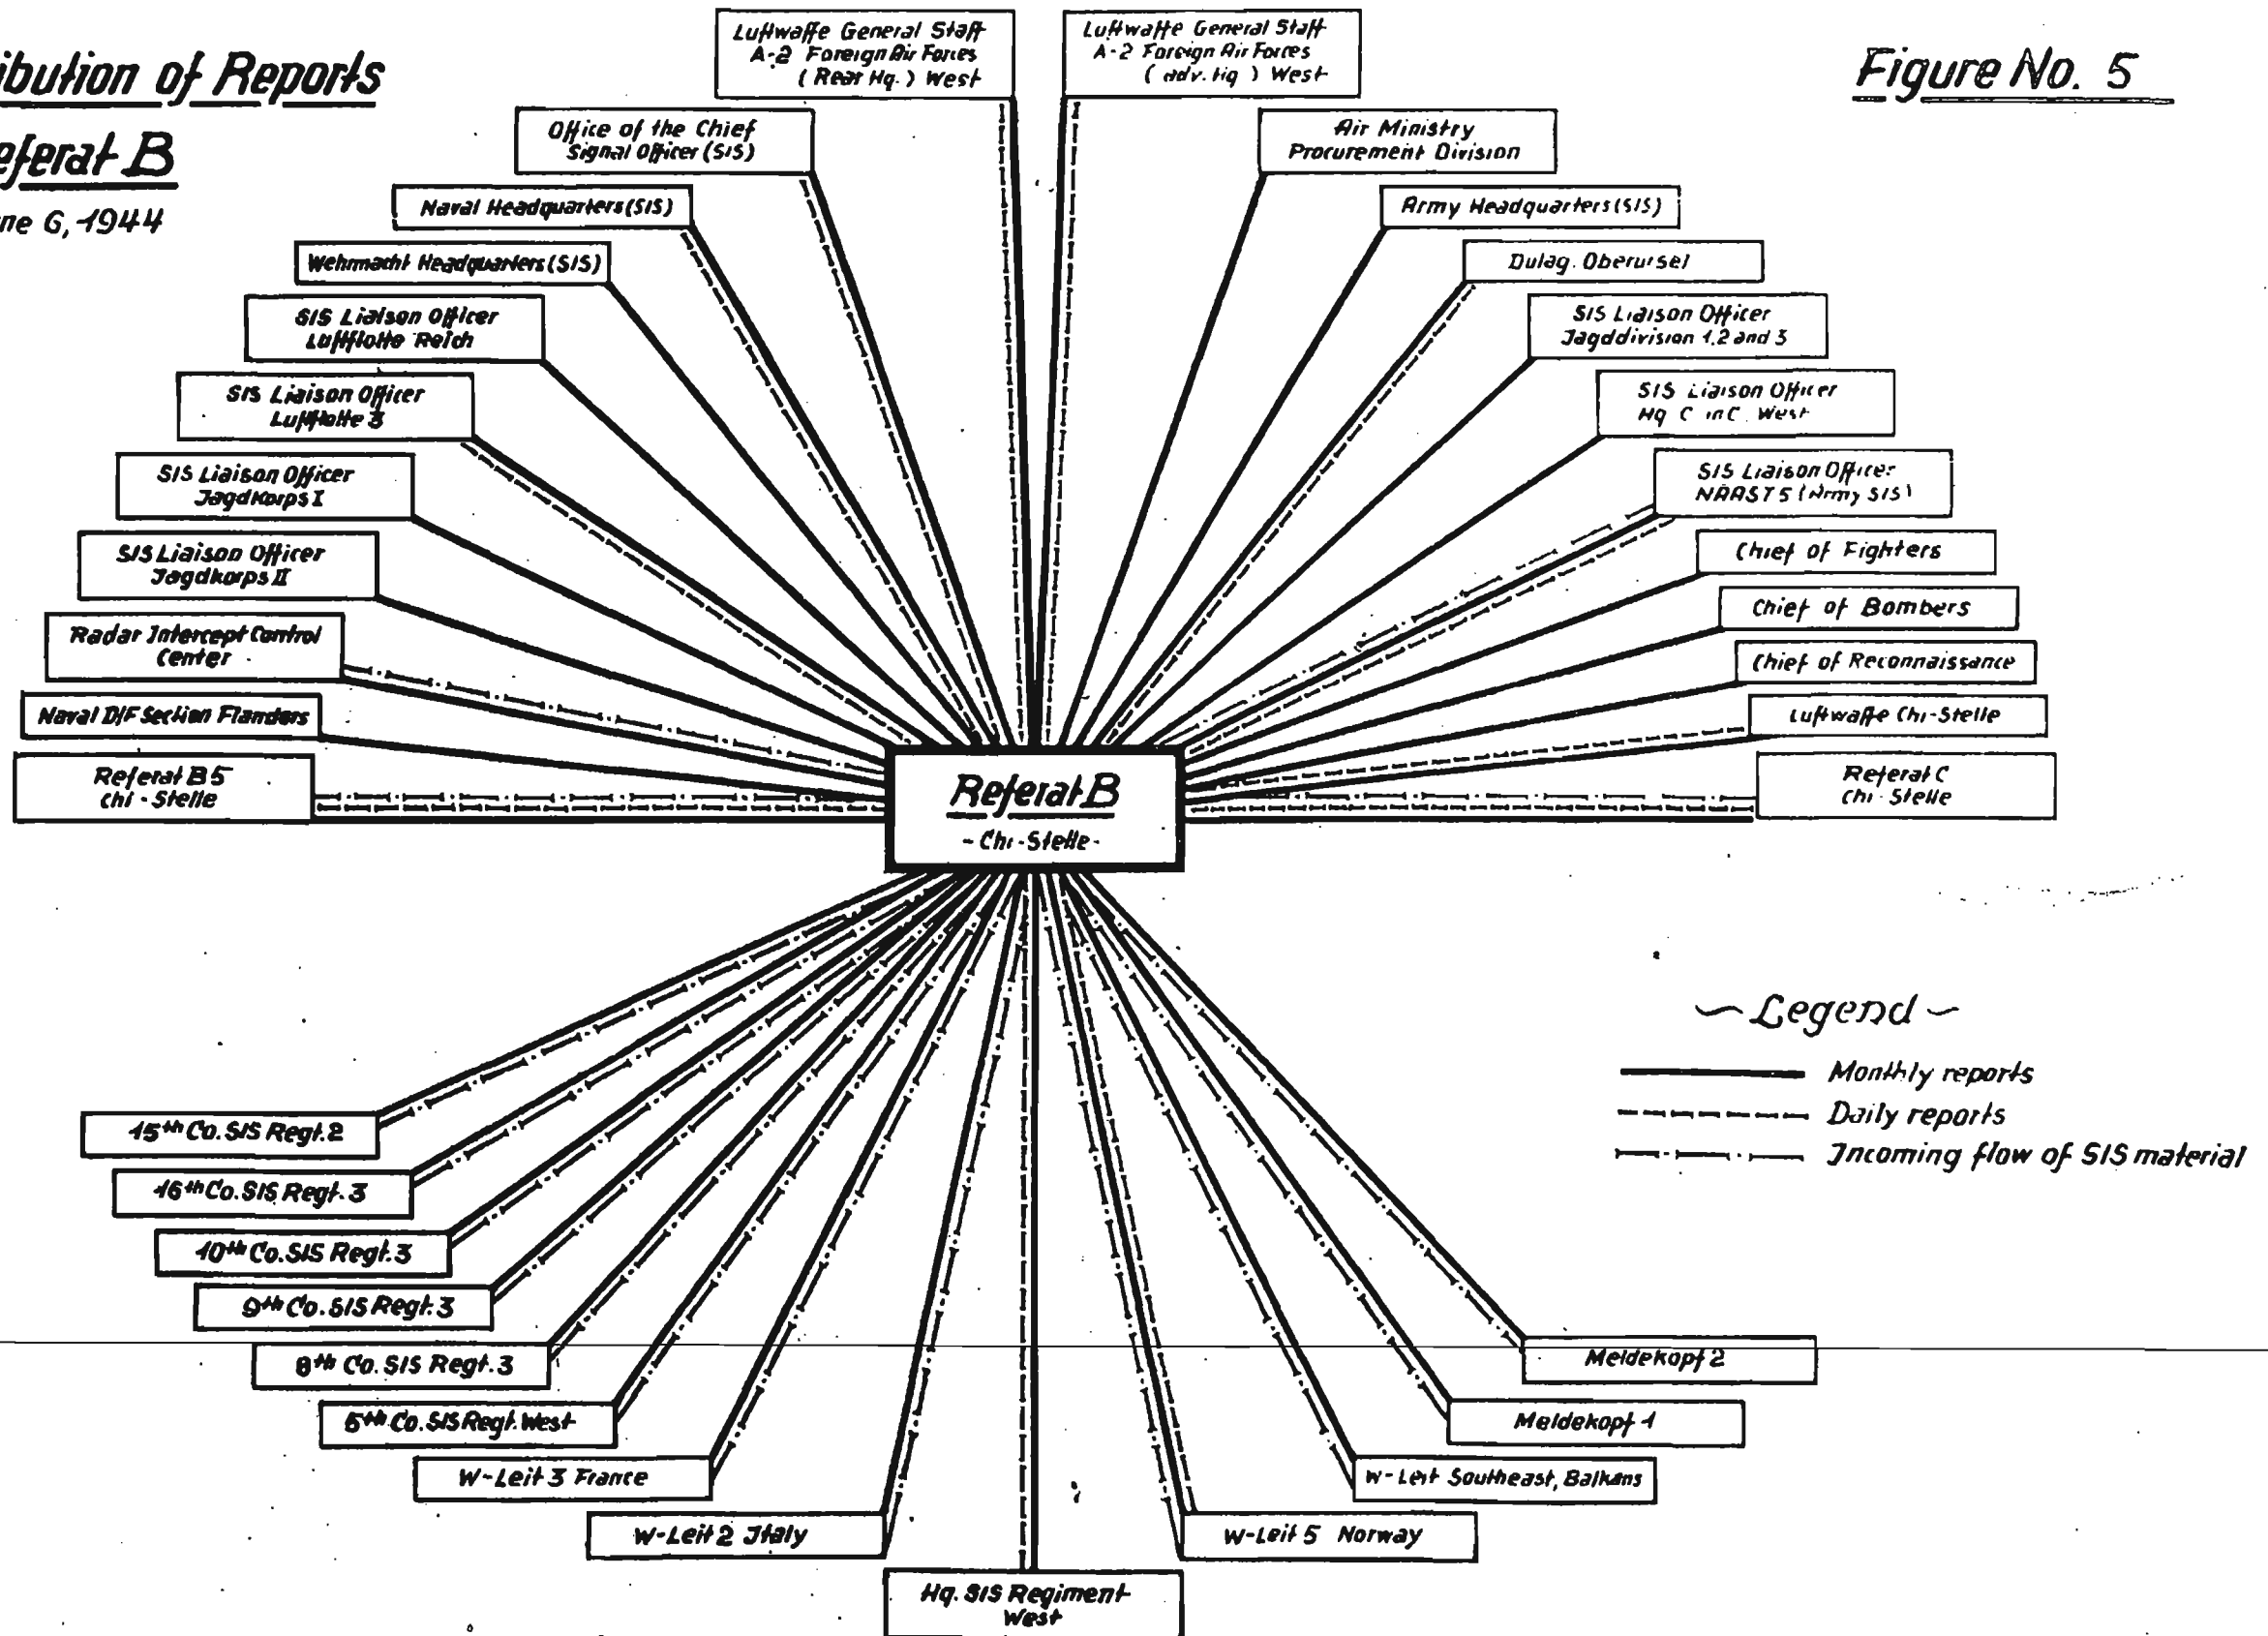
ibution of Reports
eferat B
ne 6, 1944

Figure No. 5

Luftwaffe General Staff A-2 Foreign Air Forces (Rear Hq.) West

Luftwaffe General Staff A-2 Foreign Air Forces (adv. Hq) West

Office of the Chief Signal Officer (SIS)

Air Ministry Procurement Division

Naval Headquarters (SIS)

Army Headquarters (SIS)

Wehrmacht Headquarters (SIS)

Dulag. Oberursel

SIS Liaison Officer Luftflotte Reich

SIS Liaison Officer Jagddivision 1, 2 and 3

SIS Liaison Officer Luftflotte 3

SIS Liaison Officer Hq C in C West

SIS Liaison Officer Jagdkorps I

SIS Liaison Officer NAAST 5 (Army SIS)

SIS Liaison Officer Jagdkorps II

Chief of Fighters

Radar Intercept Control Center

Chief of Bombers

Chief of Reconnaissance

Naval D/F Section Flanders

Luftwaffe Chi-Stelle

Referat B5 chi-Stelle

Referat B
- Chi-Stelle -

Referat C Chi-Stelle

~ Legend ~
Monthly reports
Daily reports
Incoming flow of SIS material

15th Co. SIS Regt. 2
16th Co. SIS Regt. 3
10th Co. SIS Regt. 3
9th Co. SIS Regt. 3
8th Co. SIS Regt. 3
5th Co. SIS Regt. West
W-Leit 3 France
W-Leit 2 Italy
Hq. SIS Regiment West
W-Leit 5 Norway
W-Leit Southeast, Balkans
Meldekopf 1
Meldekopf 2